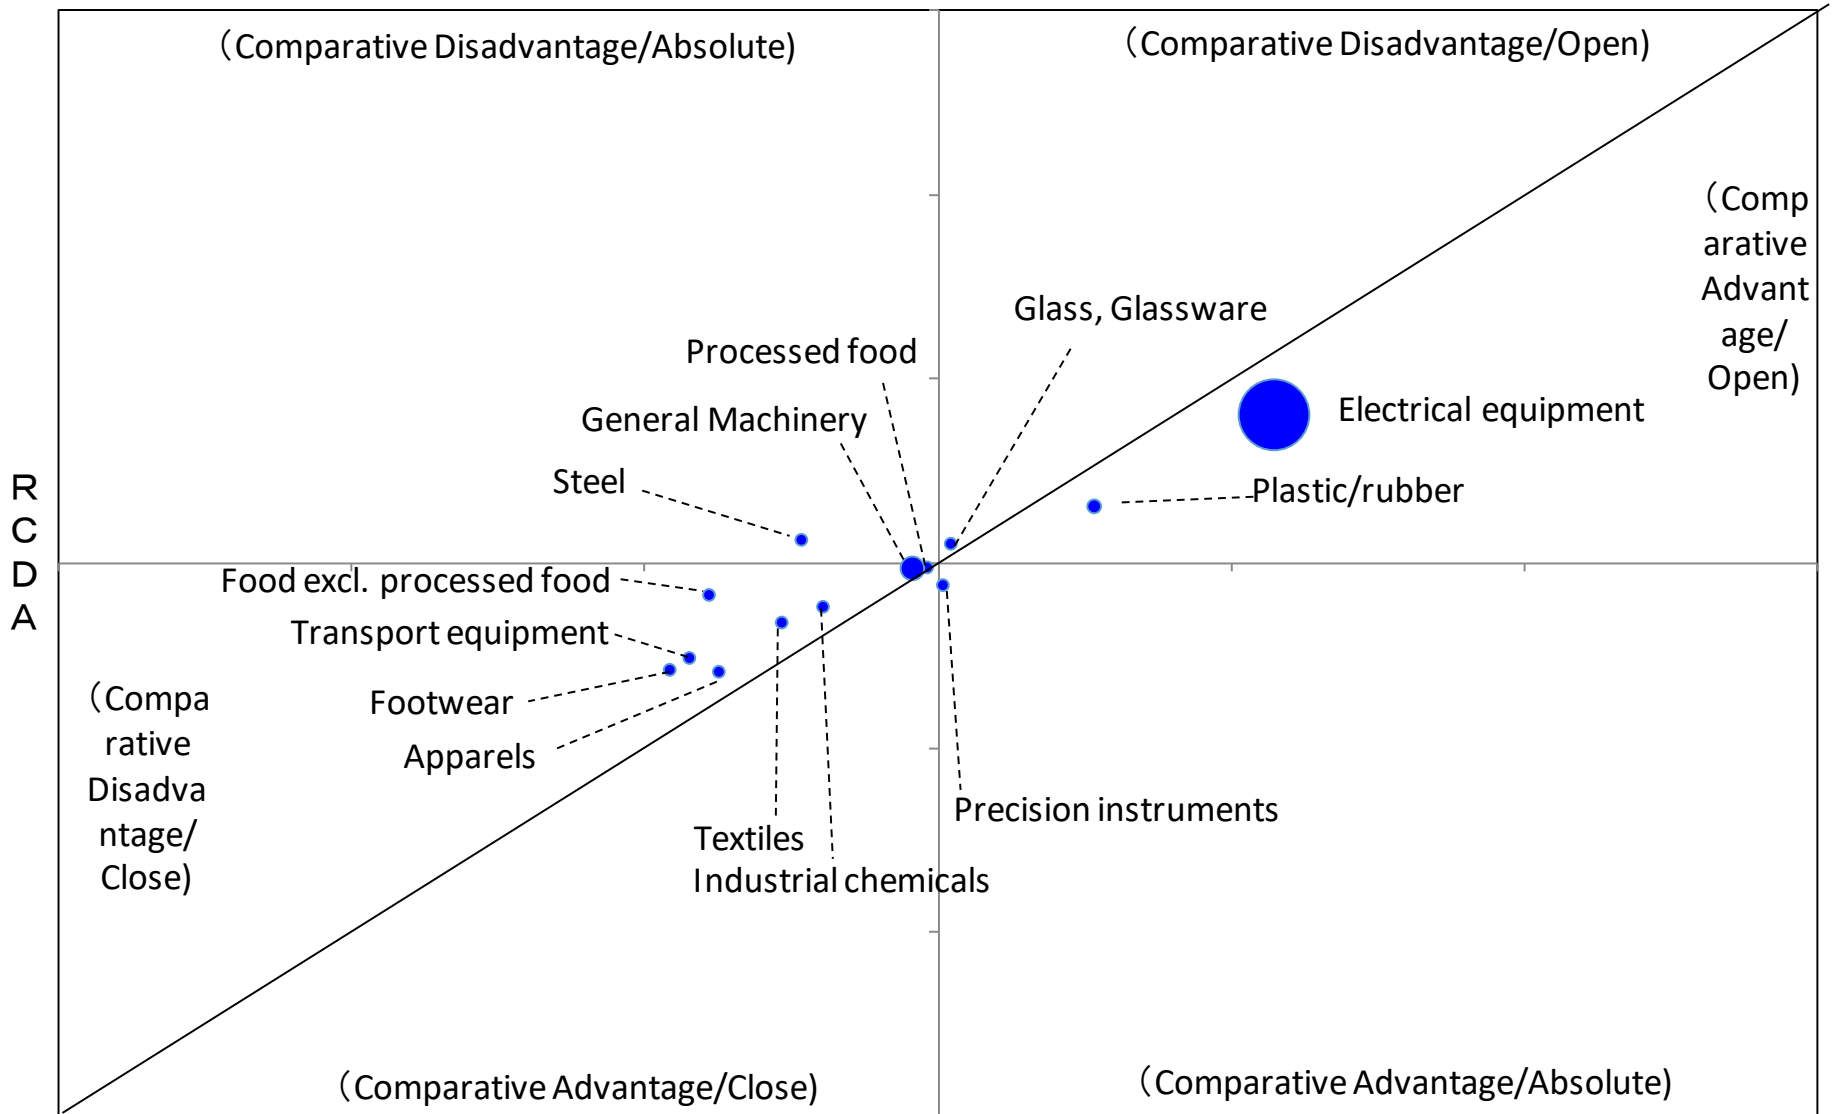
（Comparative Disadvantage/Absolute)

（Comparative Disadvantage/Open)

（Comparative Advantage/Open)

Glass, Glassware

Processed food

General Machinery

Electrical equipment

Steel

Plastic/rubber

RCDA

Food excl. processed food

Transport equipment

（Comparative Disadvantage/Close)

Footwear

Apparels

Precision instruments

Textiles

Industrial chemicals

（Comparative Advantage/Close)

（Comparative Advantage/Absolute)